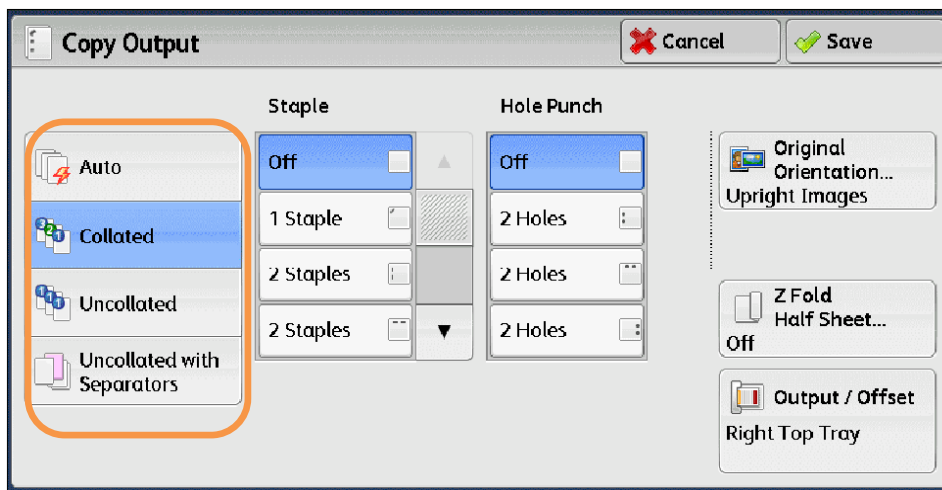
Copy Output

Cancel

Save

Staple

Hole Punch

Auto

Collated

Uncollated

Uncollated with Separators

Off

1 Staple

2 Staples

2 Staples

Off

2 Holes

2 Holes

2 Holes

Original Orientation...
Upright Images

Z Fold
Half Sheet...
Off

Output / Offset
Right Top Tray